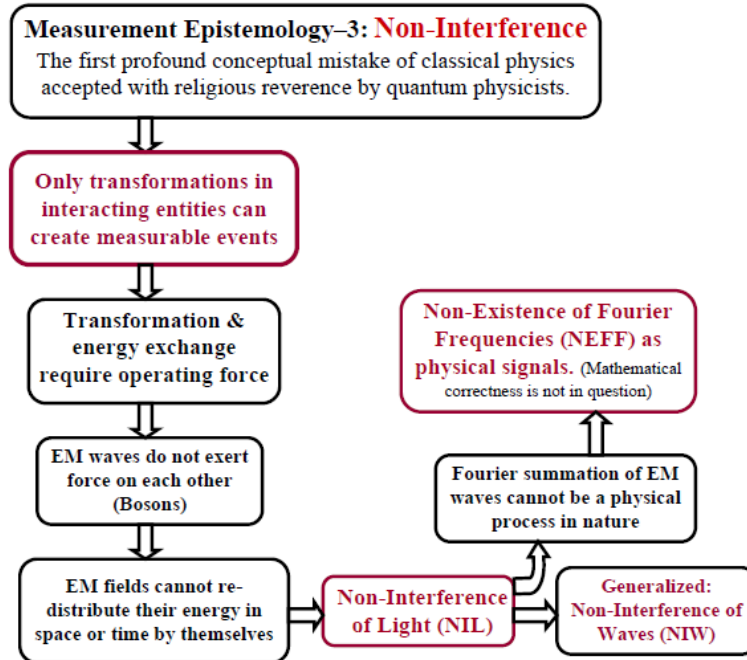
Measurement Epistemology–3: Non-Interference

The first profound conceptual mistake of classical physics accepted with religious reverence by quantum physicists.

Only transformations in interacting entities can create measurable events

Transformation & energy exchange require operating force

EM waves do not exert force on each other (Bosons)

EM fields cannot re-distribute their energy in space or time by themselves

Non-Interference of Light (NIL)

Generalized: Non-Interference of Waves (NIW)

Fourier summation of EM waves cannot be a physical process in nature

Non-Existence of Fourier Frequencies (NEFF) as physical signals. (Mathematical correctness is not in question)